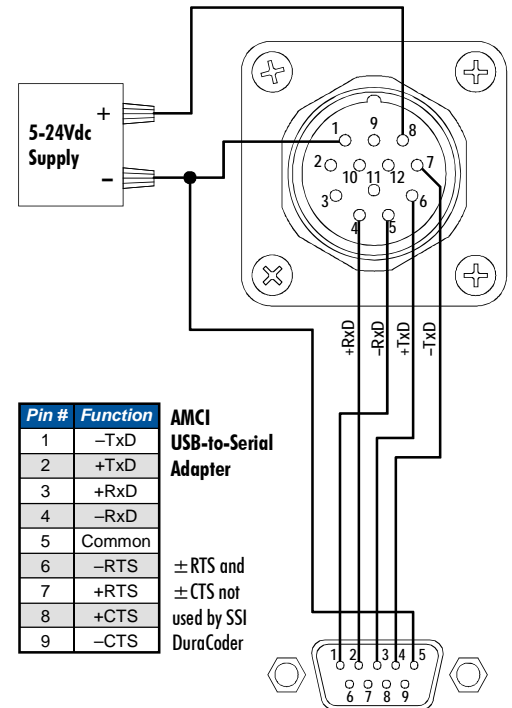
5-24Vdc Supply

+

–

1 9 8

2 10 11 12 7

3 6

4 5

+RxD

–RxD

+TxD

–TxD

| Pin # | Function |
|---|---|
| 1 | –TxD |
| 2 | +TxD |
| 3 | +RxD |
| 4 | –RxD |
| 5 | Common |
| 6 | –RTS |
| 7 | +RTS |
| 8 | +CTS |
| 9 | –CTS |

AMCI USB-to-Serial Adapter

±RTS and ±CTS not used by SSI DuraCoder

1 2 3 4 5

6 7 8 9